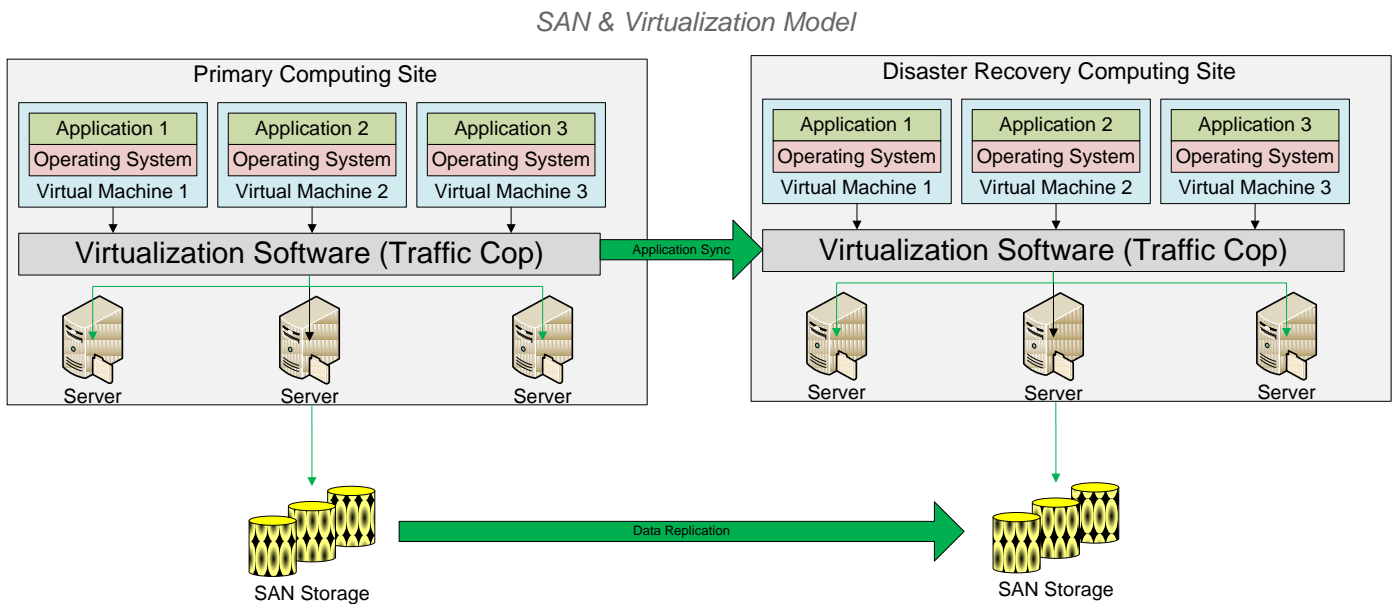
SAN & Virtualization Model

Primary Computing Site

Application 1
Operating System
Virtual Machine 1

Application 2
Operating System
Virtual Machine 2

Application 3
Operating System
Virtual Machine 3

Virtualization Software (Traffic Cop)

Server
Server
Server

Application Sync

Disaster Recovery Computing Site

Application 1
Operating System
Virtual Machine 1

Application 2
Operating System
Virtual Machine 2

Application 3
Operating System
Virtual Machine 3

Virtualization Software (Traffic Cop)

Server
Server
Server

SAN Storage

Data Replication

SAN Storage